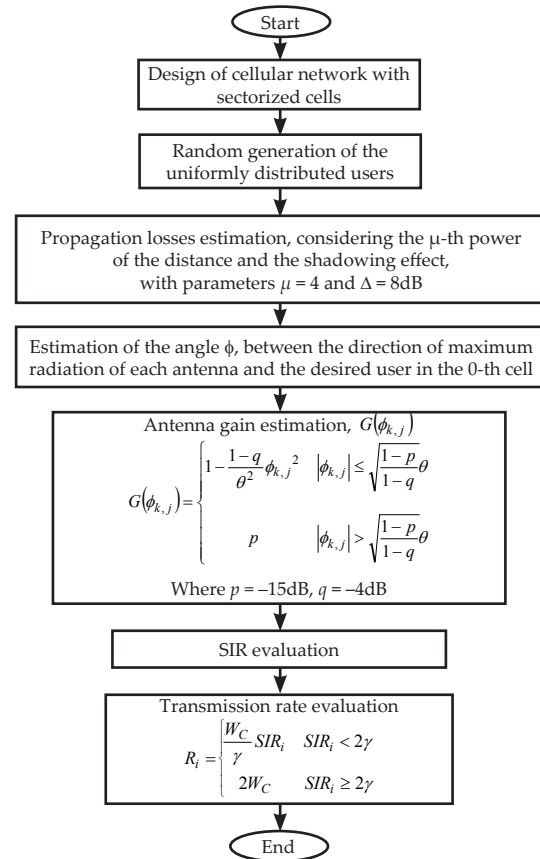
Start

Design of cellular network with sectorized cells

Random generation of the uniformly distributed users

Propagation losses estimation, considering the μ-th power of the distance and the shadowing effect, with parameters $\mu = 4$ and $\Delta = 8$dB

Estimation of the angle ϕ, between the direction of maximum radiation of each antenna and the desired user in the 0-th cell

Antenna gain estimation, $G(\phi_{k,j})$

$G(\phi_{k,j}) = \begin{cases} 1 - \frac{1-q}{\theta^2}\phi_{k,j}{}^2 & |\phi_{k,j}| \leq \sqrt{\frac{1-p}{1-q}}\theta \\ p & |\phi_{k,j}| > \sqrt{\frac{1-p}{1-q}}\theta \end{cases}$

Where $p = -15$dB, $q = -4$dB

SIR evaluation

Transmission rate evaluation

$R_i = \begin{cases} \frac{W_C}{\gamma} SIR_i & SIR_i < 2\gamma \\ 2W_C & SIR_i \geq 2\gamma \end{cases}$

End